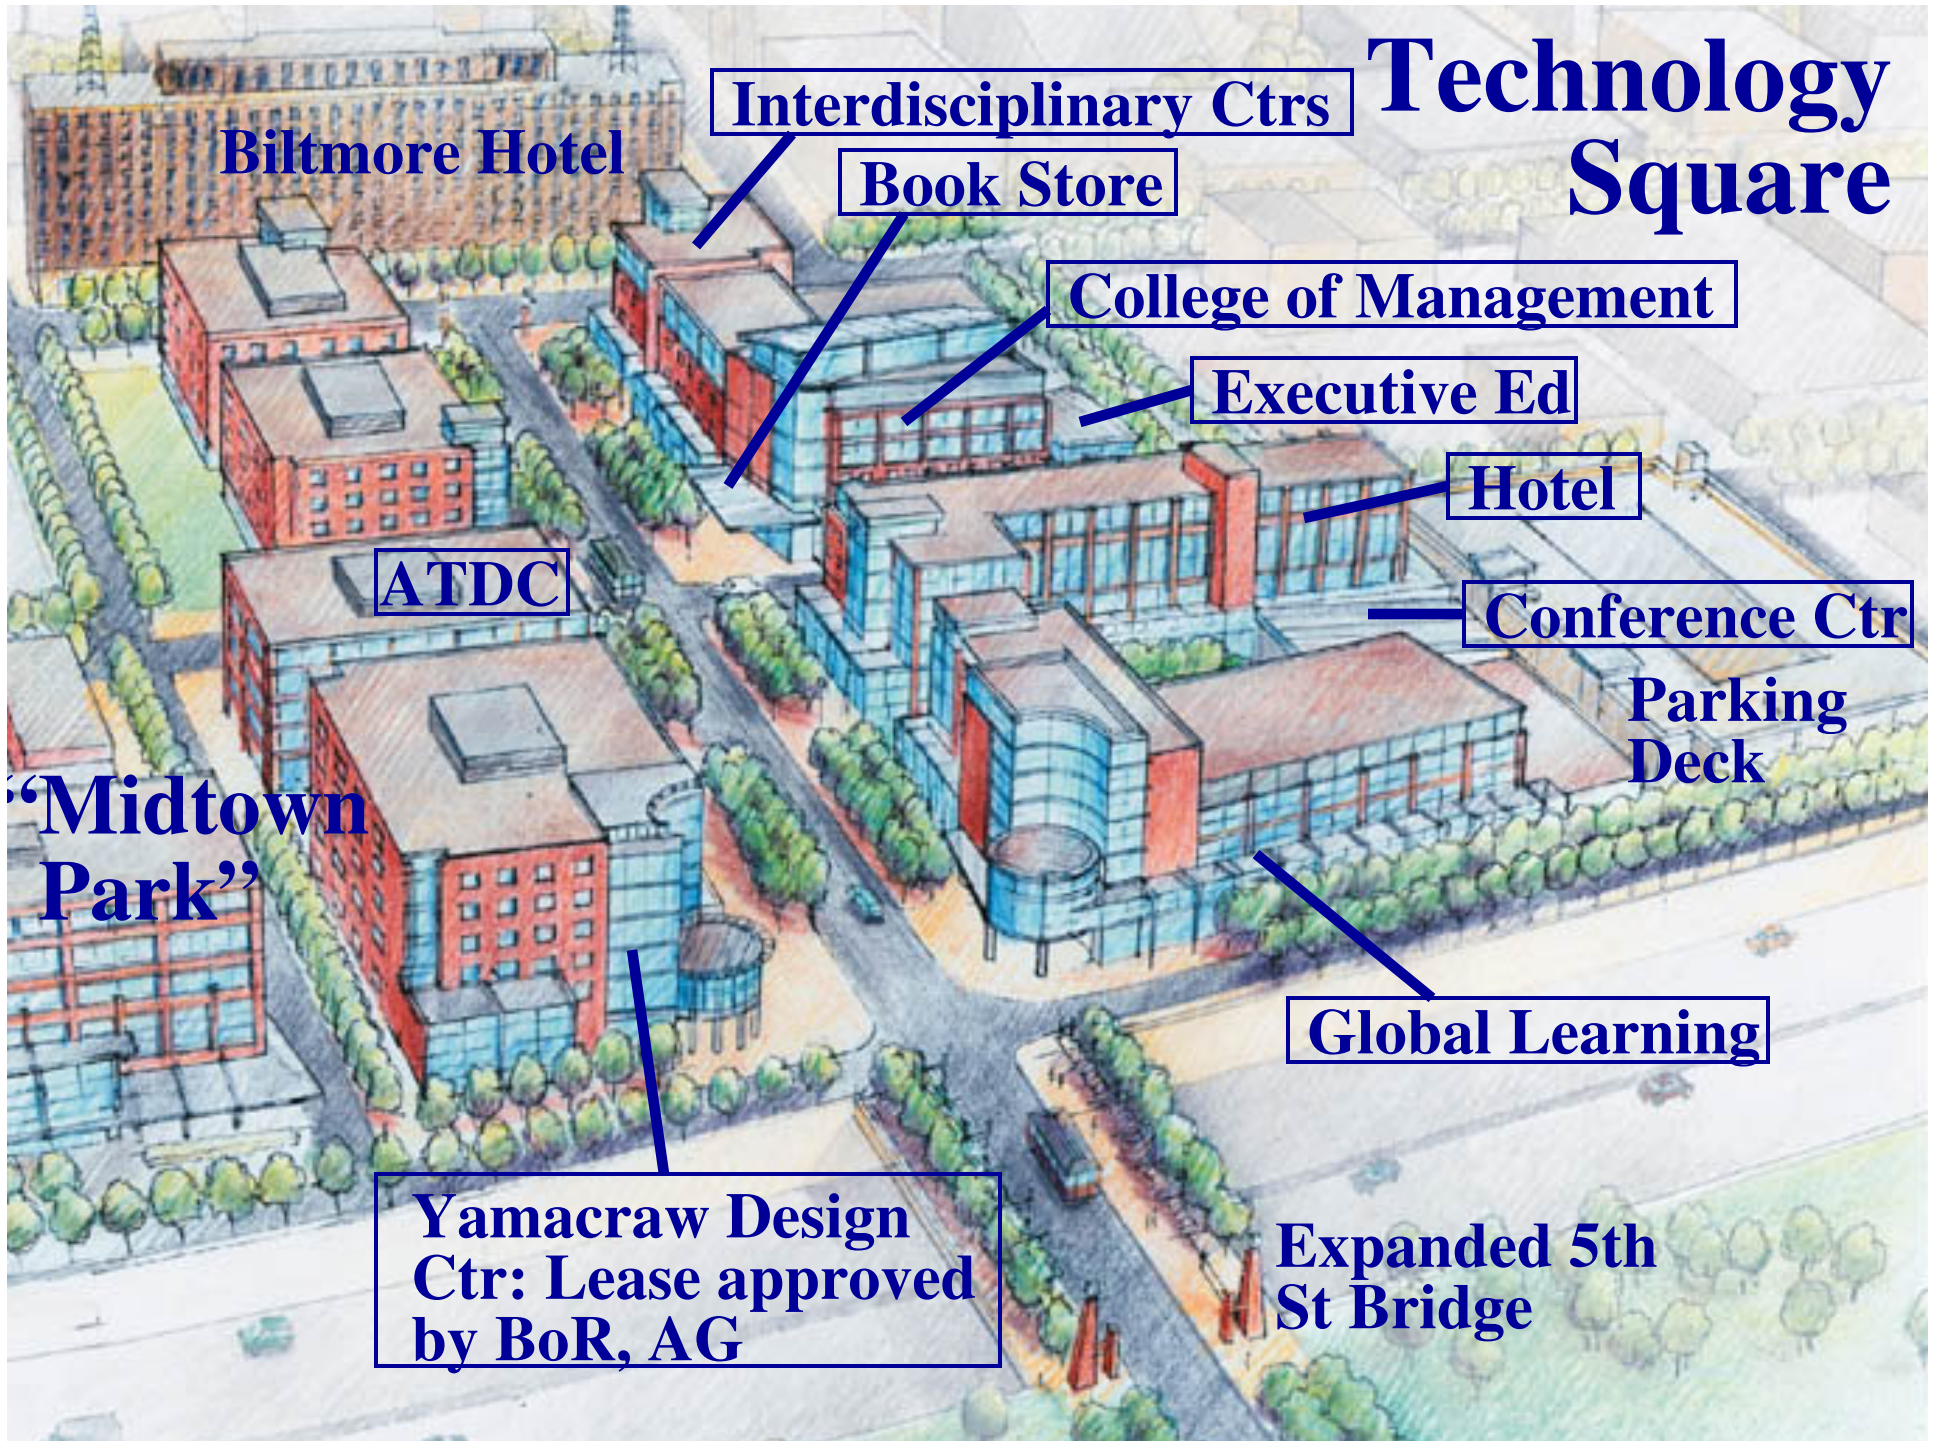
Technology Square

Interdisciplinary Ctrs

Biltmore Hotel

Book Store

College of Management

Executive Ed

Hotel

ATDC

Conference Ctr

Parking Deck

"Midtown Park"

Global Learning

Yamacraw Design Ctr: Lease approved by BoR, AG

Expanded 5th St Bridge